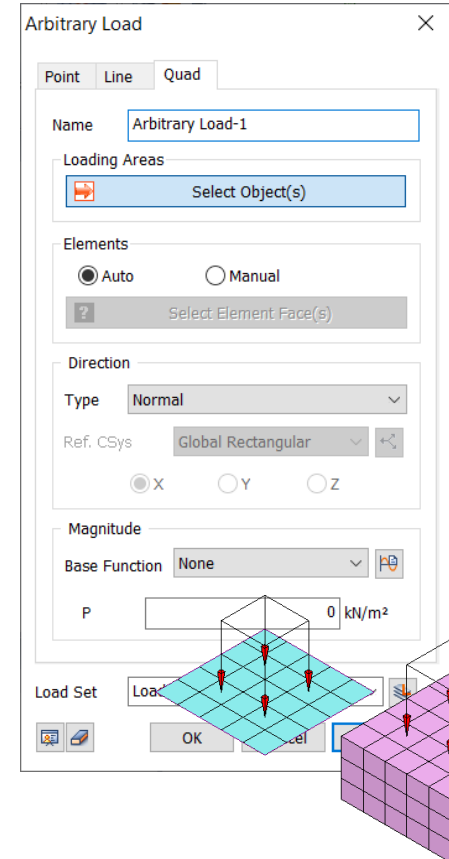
Arbitrary Load

Point Line Quad

Name Arbitrary Load-1

Loading Areas

Select Object(s)

Elements

Auto Manual

Select Element Face(s)

Direction

Type Normal

Ref. CSys Global Rectangular

X Y Z

Magnitude

Base Function None

P 0 kN/m²

Load Set Load

OK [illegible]cel